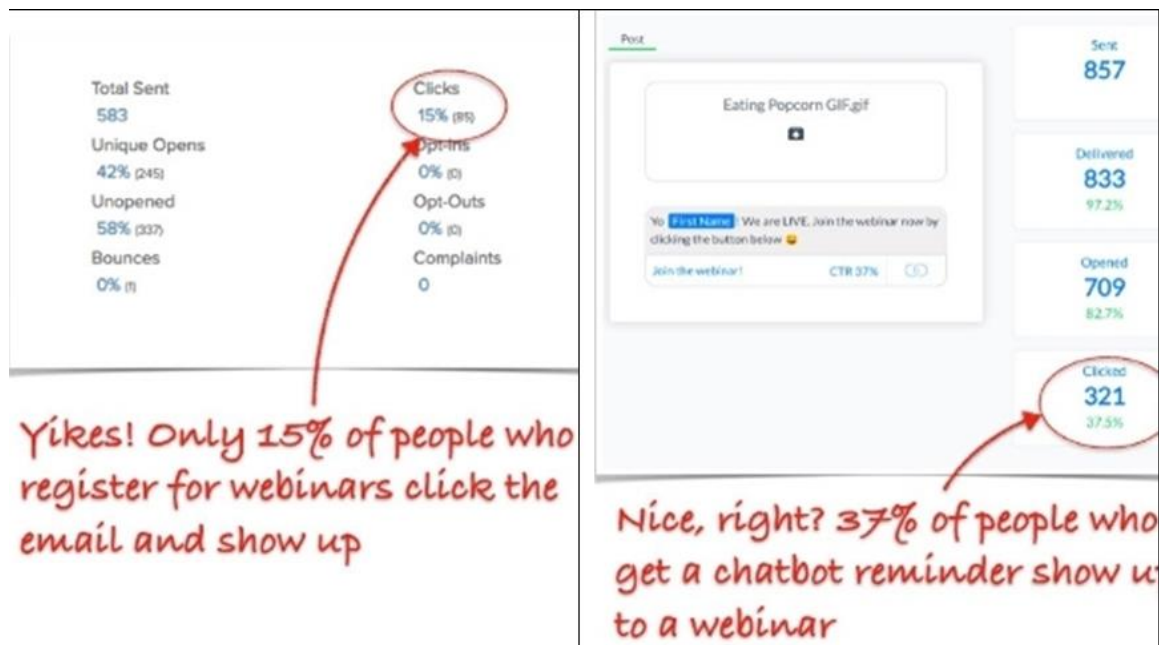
Total Sent
583
Unique Opens
42% (245)
Unopened
58% (337)
Bounces
0% (1)

Clicks
15% (85)
Opt-Ins
0% (0)
Opt-Outs
0% (0)
Complaints
0

Yikes! Only 15% of people who register for webinars click the email and show up

Post

Eating Popcorn GIF.gif

Yo First Name : We are LIVE. Join the webinar now by clicking the button below 😀

Join the webinar!
CTR 37%

Sent
857
Delivered
833
97.2%
Opened
709
82.7%
Clicked
321
37.5%

Nice, right? 37% of people who get a chatbot reminder show u to a webinar